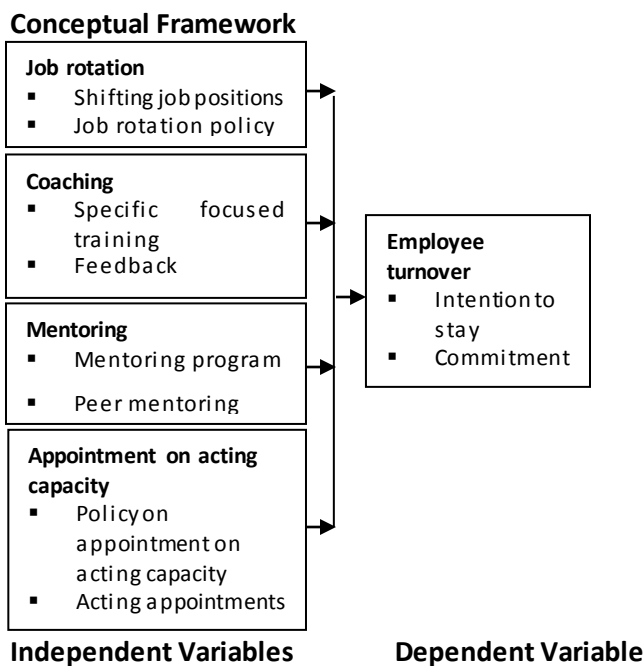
Conceptual Framework

Job rotation
- Shifting job positions
- Job rotation policy

Coaching
- Specific focused training
- Feedback

Mentoring
- Mentoring program
- Peer mentoring

Appointment on acting capacity
- Policy on appointment on acting capacity
- Acting appointments

Employee turnover
- Intention to stay
- Commitment

Independent Variables

Dependent Variable